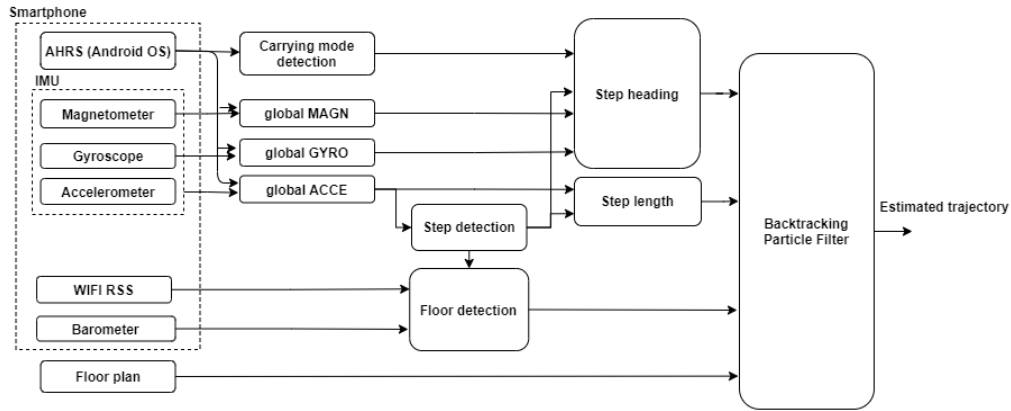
Smartphone

AHRS (Android OS)

IMU

Magnetometer

Gyroscope

Accelerometer

WIFI RSS

Barometer

Floor plan

Carrying mode detection

global MAGN

global GYRO

global ACCE

Step detection

Floor detection

Step heading

Step length

Backtracking Particle Filter

Estimated trajectory